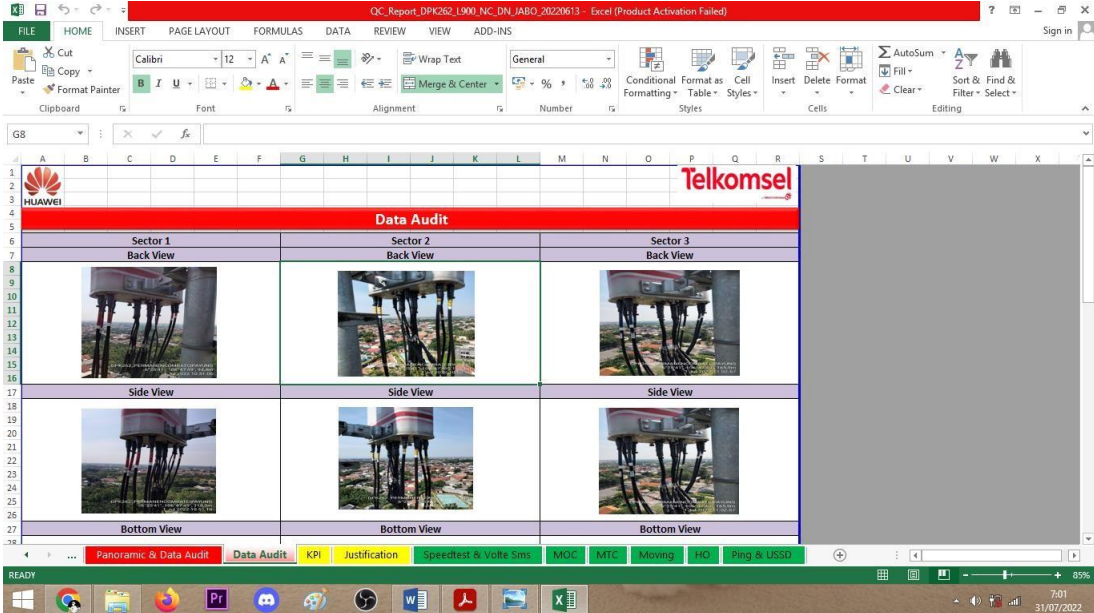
QC_Report_DPK262_L900_NC_DN_JABO_20220613 - Excel (Product Activation Failed)

? Sign in

FILE HOME INSERT PAGE LAYOUT FORMULAS DATA VIEW ADD-INS

Cut
Copy
Format Painter
Paste
Clipboard

Calibri 12 A A
B I U
Font

Wrap Text
Merge & Center
Alignment

General
% ,
Number

Conditional Formatting
Format as Table
Cell Styles
Styles

Insert Delete Format
Cells

AutoSum
Fill
Clear
Sort & Filter
Find & Select
Editing

G8 fx

A B C D E F G H I J K L M N O P Q R S T U V W X

HUAWEI

Telkomsel

Data Audit

| Sector 1 | Sector 2 | Sector 3 |
|---|---|---|
| Back View | Back View | Back View |
| Side View | Side View | Side View |
| Bottom View | Bottom View | Bottom View |

1 2 3 4 5 6 7 8 9 10 11 12 13 14 15 16 17 18 19 20 21 22 23 24 25 26 27

... Panoramic & Data Audit Data Audit KPI Justification Speedtest & Volte Sms MOC MTC Moving HO Ping & USSD

READY 85%

7:01
31/07/2022